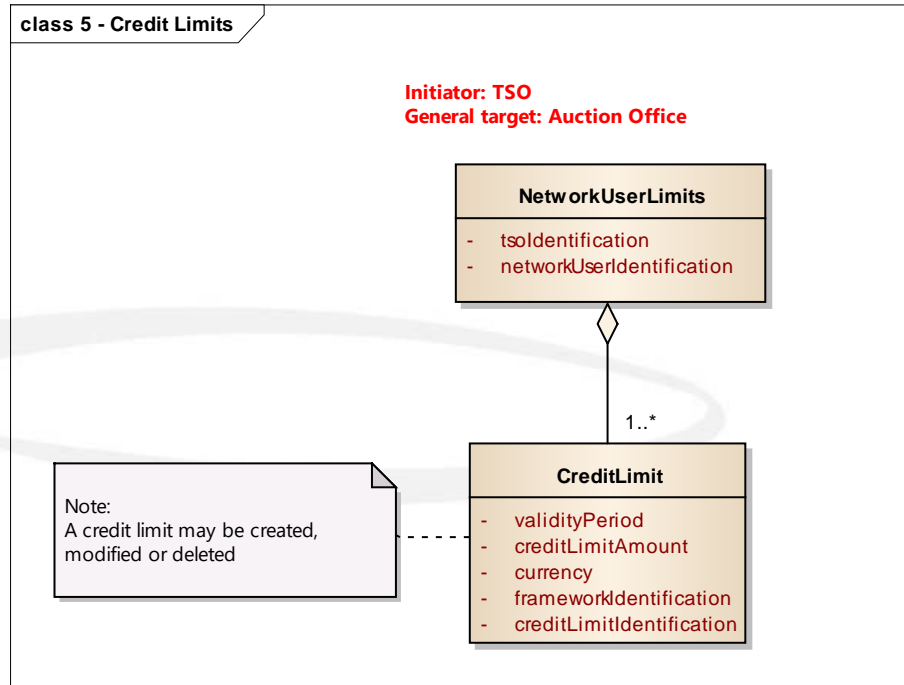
class 5 - Credit Limits

Initiator: TSO
General target: Auction Office

NetworkUserLimits

- tsoIdentification
- networkUserIdentification

1..*

CreditLimit

- validityPeriod
- creditLimitAmount
- currency
- frameworkIdentification
- creditLimitIdentification

Note:
A credit limit may be created, modified or deleted